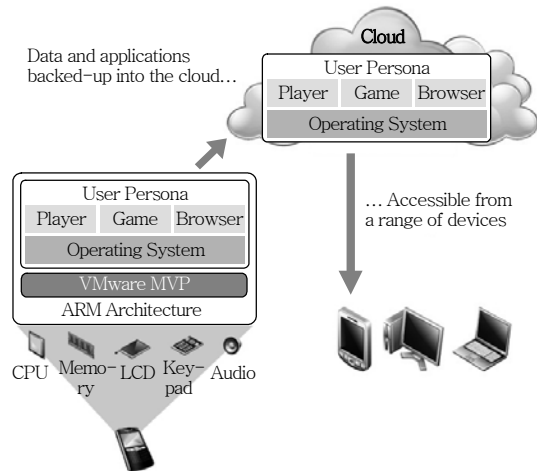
Data and applications backed-up into the cloud…

Cloud

User Persona

Player

Game

Browser

Operating System

… Accessible from a range of devices

User Persona

Player

Game

Browser

Operating System

VMware MVP

ARM Architecture

CPU

Memory

LCD

Keypad

Audio